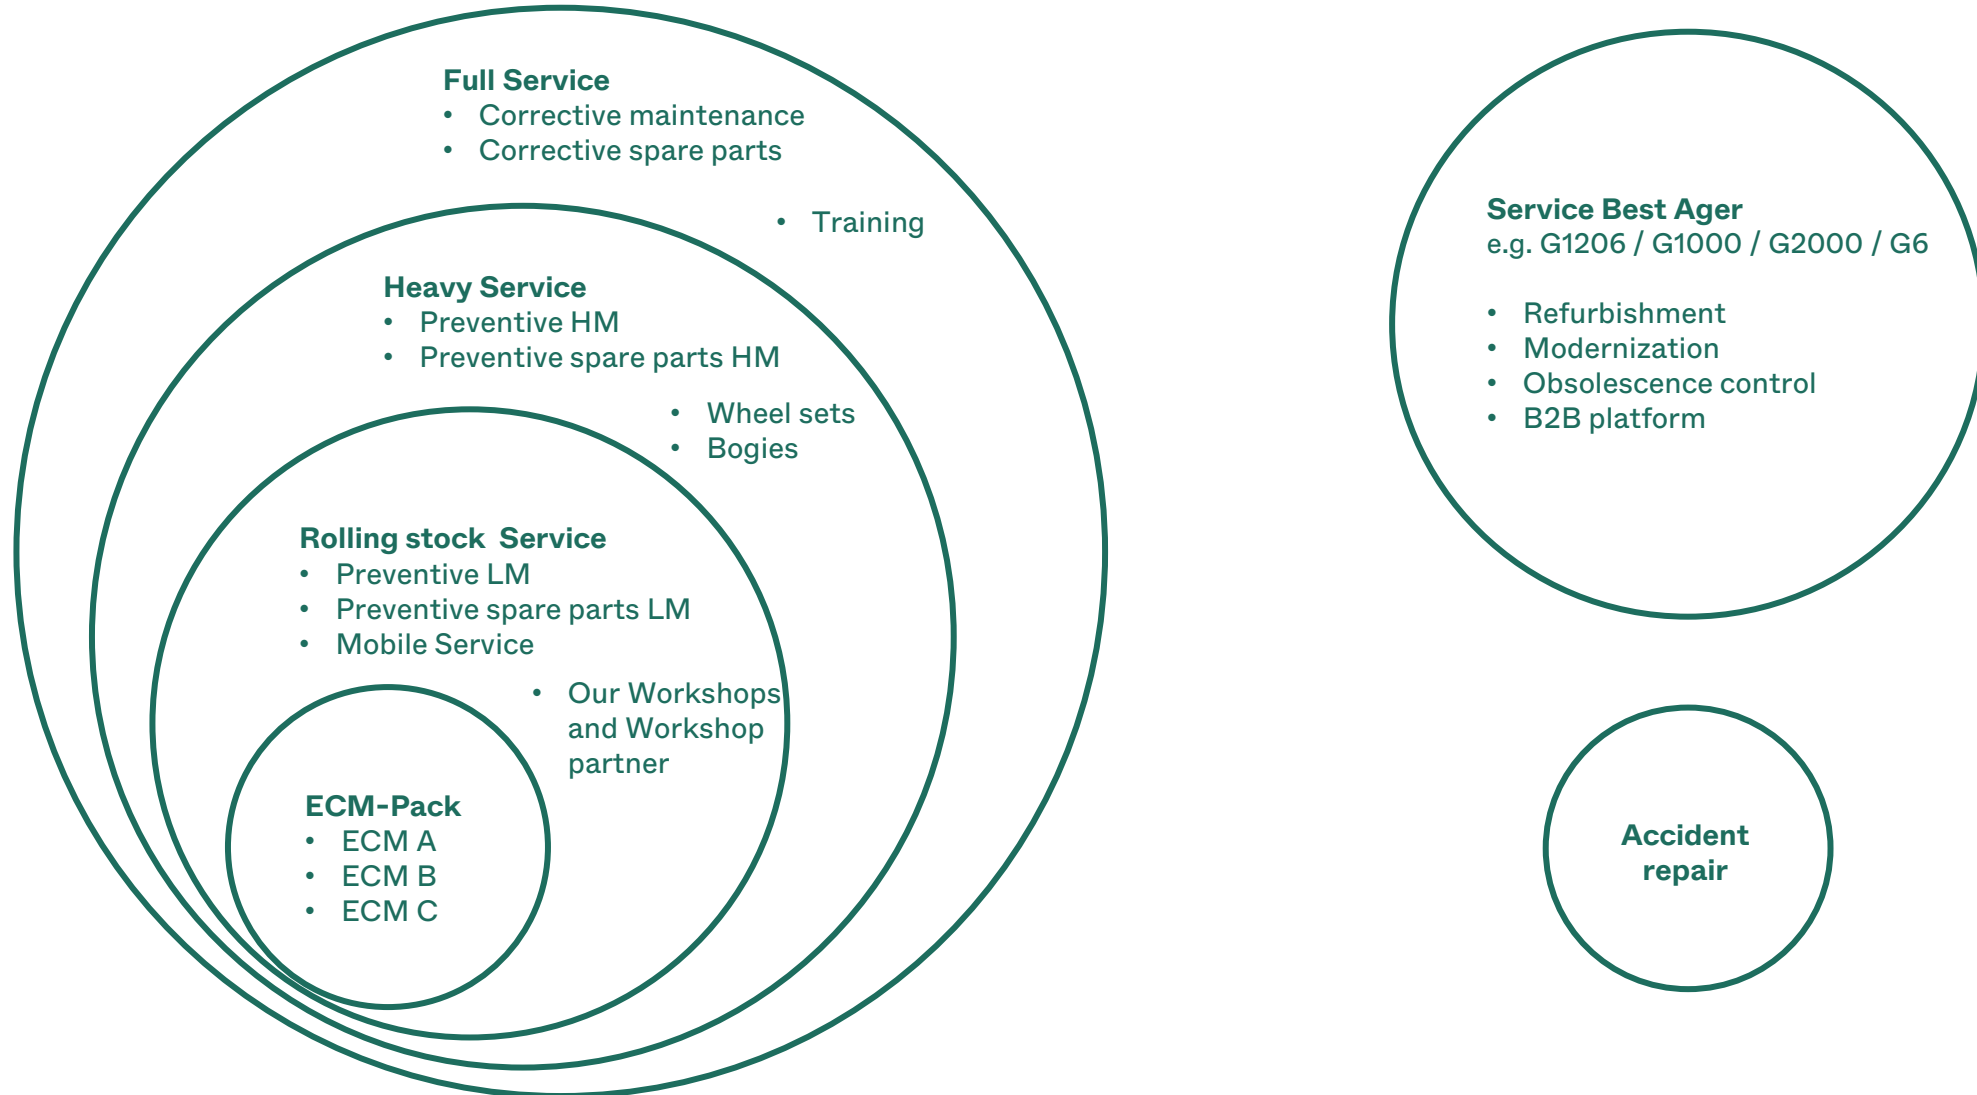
Full Service
• Corrective maintenance
• Corrective spare parts

• Training

Heavy Service
• Preventive HM
• Preventive spare parts HM

• Wheel sets
• Bogies

Rolling stock Service
• Preventive LM
• Preventive spare parts LM
• Mobile Service

• Our Workshops and Workshop partner

ECM-Pack
• ECM A
• ECM B
• ECM C

Service Best Ager
e.g. G1206 / G1000 / G2000 / G6

• Refurbishment
• Modernization
• Obsolescence control
• B2B platform

Accident repair